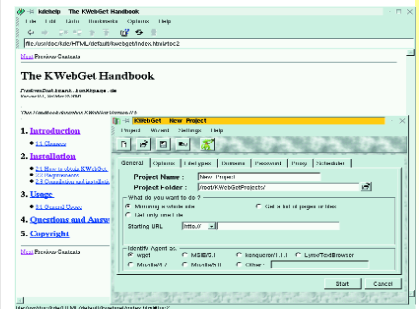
kdehelp - The KWebGet Handbook
File Edit Goto Bookmarks Options Help
file:/usr/doc/kde/HTML/default/kwebget/index.html#toc2
Next Previous Contents

The KWebGet Handbook

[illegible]
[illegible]

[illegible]

1. Introduction
1.1 Changes
2. Installation
2.1 How to obtain KWebGet
2.2 Requirements
2.3 Compilation and installation
3. Usage
3.1 General Usage
4. Questions and Answers
5. Copyright

Next Previous Contents

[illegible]

KWebGet - New Project
Project Wizard Settings Help
General Options Filetypes Domains Password Proxy Scheduler
Project Name : New Project
Project Folder : /root/KWebGetProjects/
What do you want to do ?
Mirroring a whole site
Get a list of pages or files
Get only one file
Starting URL http://
Identify Agent as
wget MSIE/5.1 konqueror/1.1.1 Lynx/TextBrowser
Mozilla/4.7 Mozilla/5.0 Other :
Start Cancel